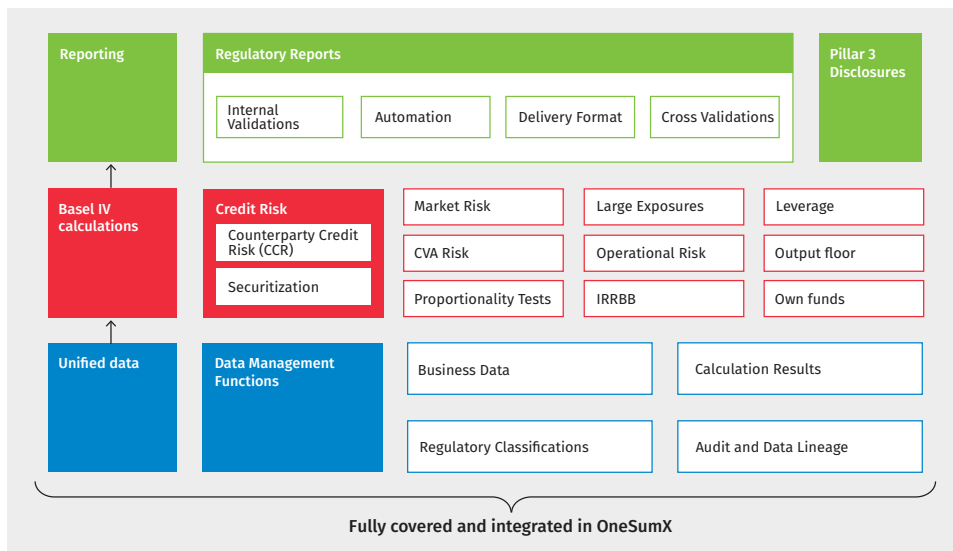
Reporting

Regulatory Reports

Internal Validations

Automation

Delivery Format

Cross Validations

Pillar 3 Disclosures

Basel IV calculations

Credit Risk

Counterparty Credit Risk (CCR)

Securitization

Market Risk

Large Exposures

Leverage

CVA Risk

Operational Risk

Output floor

Proportionality Tests

IRRBB

Own funds

Unified data

Data Management Functions

Business Data

Calculation Results

Regulatory Classifications

Audit and Data Lineage

Fully covered and integrated in OneSumX